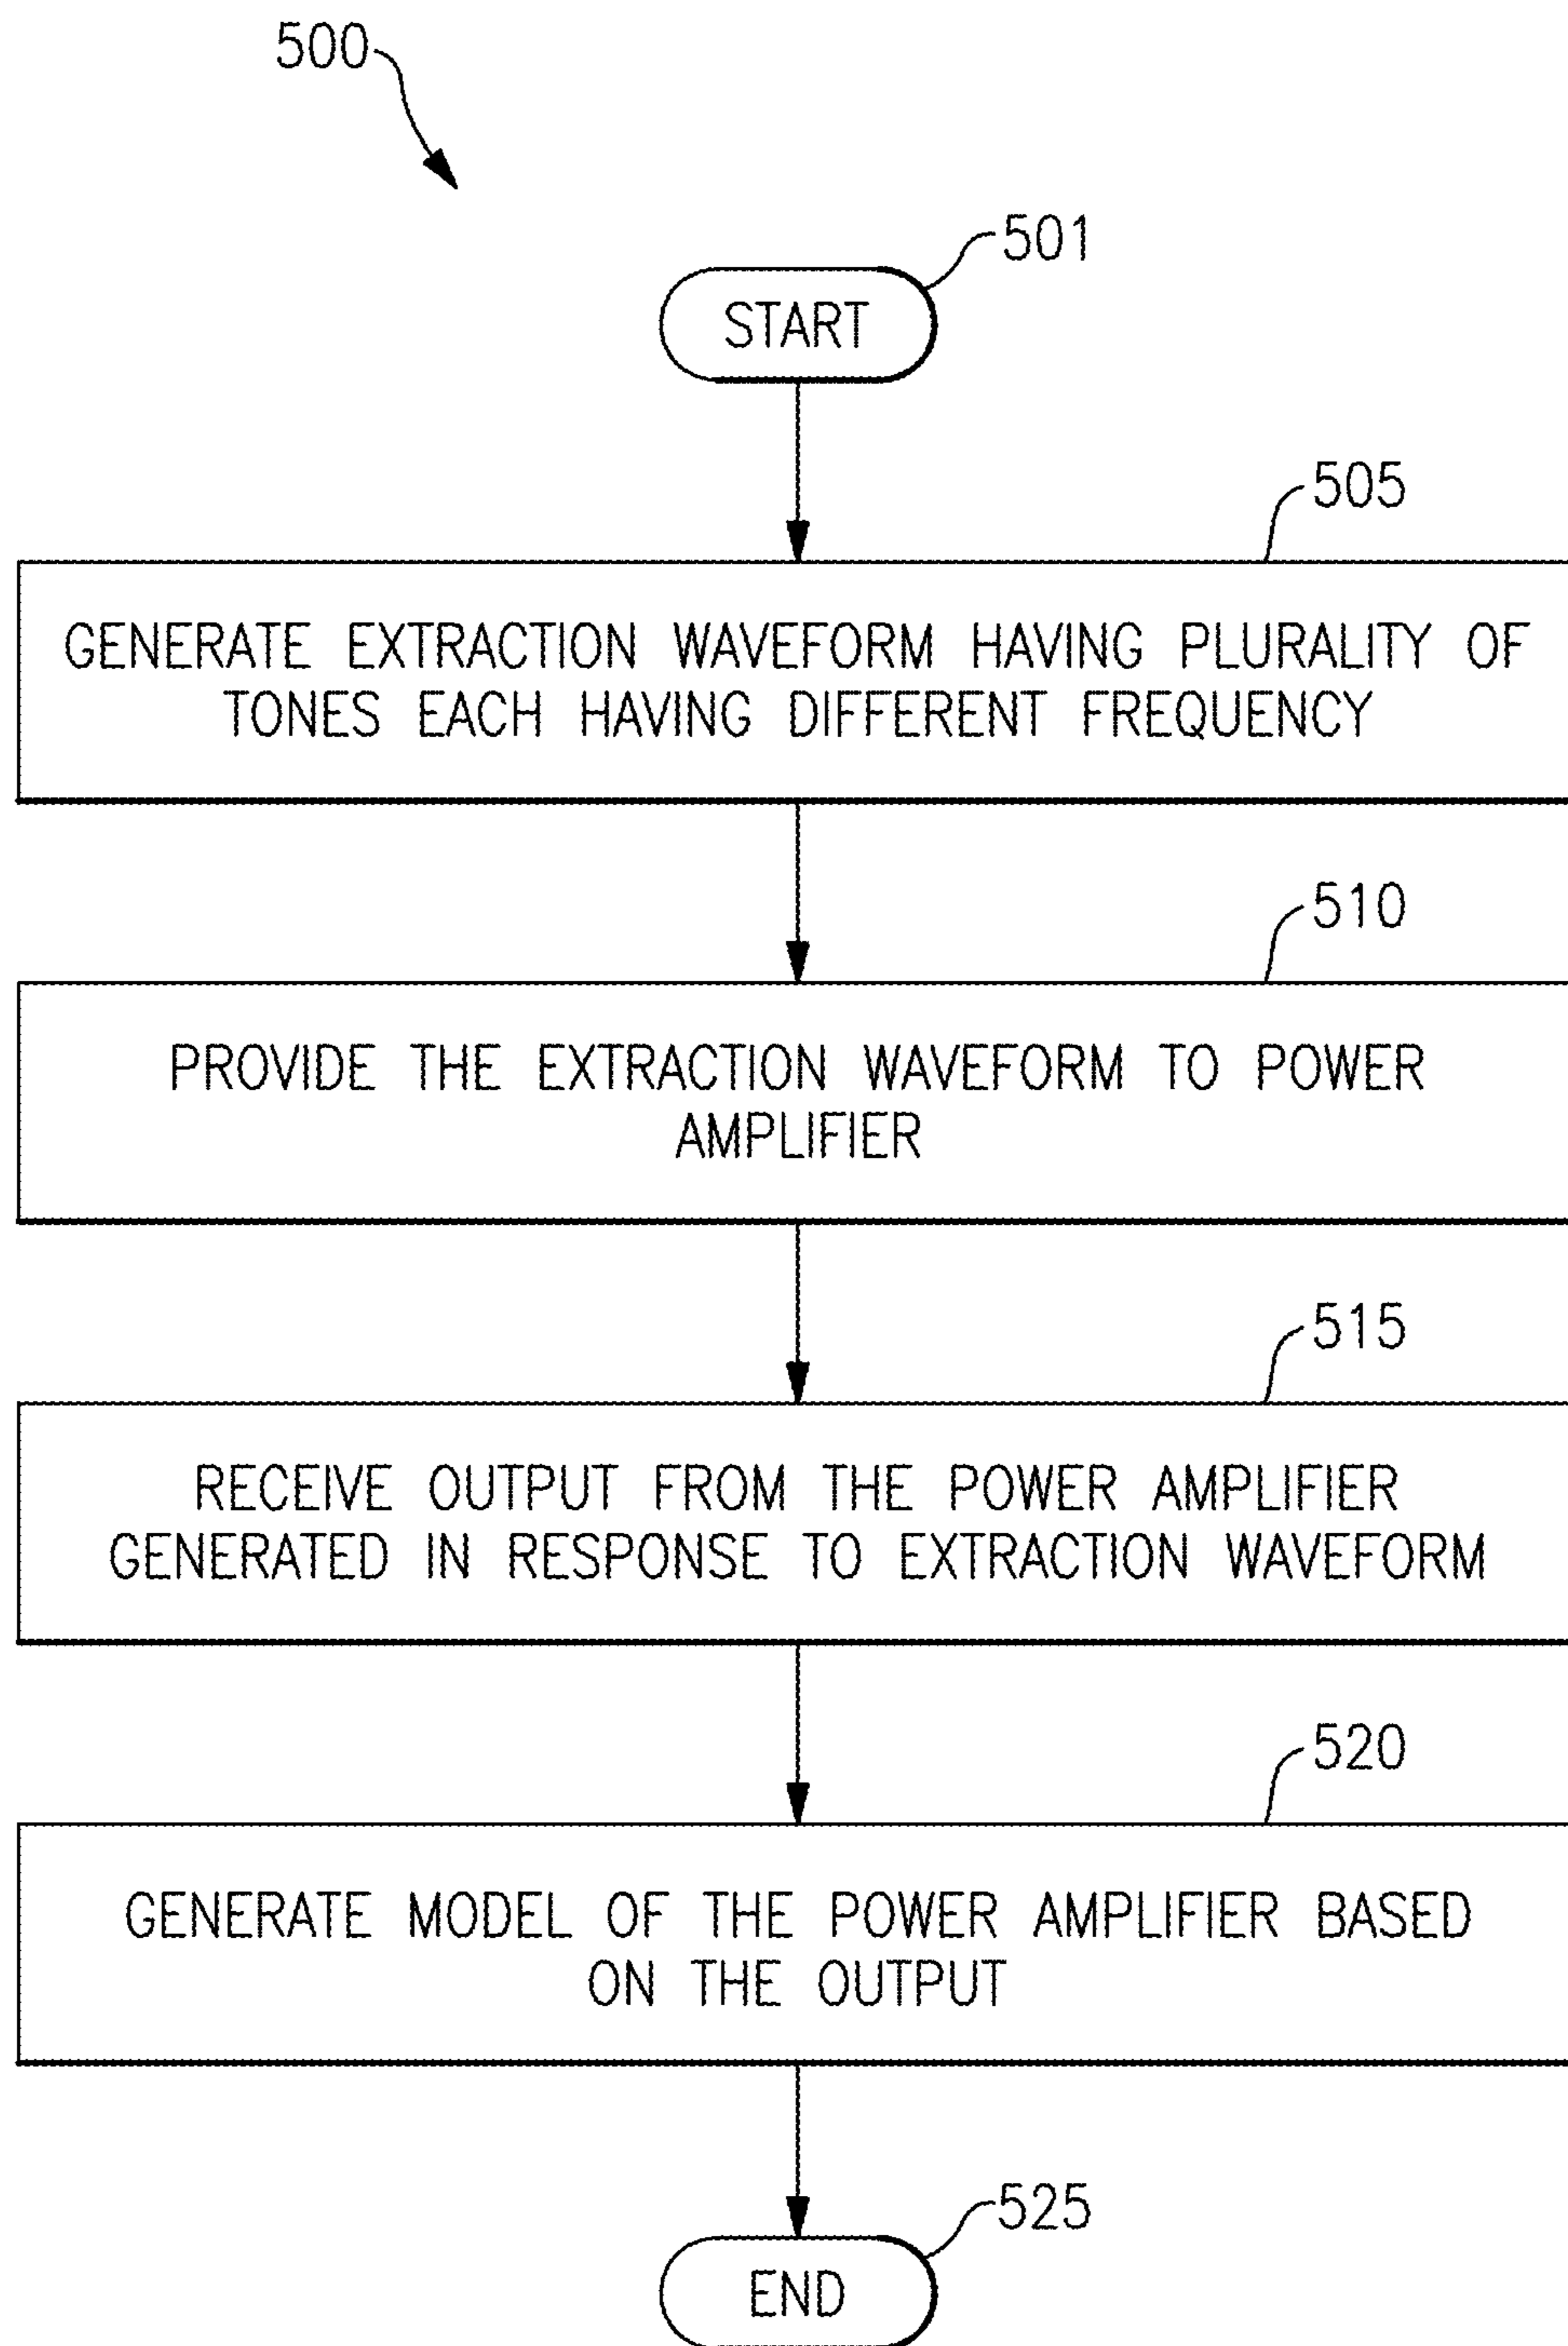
500

501

START

505

GENERATE EXTRACTION WAVEFORM HAVING PLURALITY OF TONES EACH HAVING DIFFERENT FREQUENCY

510

PROVIDE THE EXTRACTION WAVEFORM TO POWER AMPLIFIER

515

RECEIVE OUTPUT FROM THE POWER AMPLIFIER GENERATED IN RESPONSE TO EXTRACTION WAVEFORM

520

GENERATE MODEL OF THE POWER AMPLIFIER BASED ON THE OUTPUT

525

END